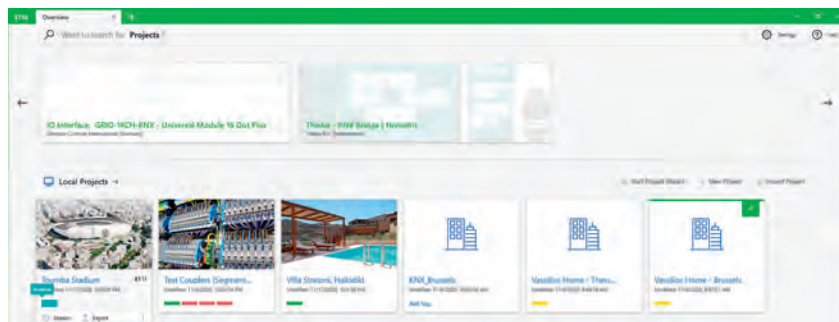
ETS6 Overview × +

Want to search for Projects

Settings Help

←

IO Interface, GRID-16CH-KNX - Universal Module 16 Dot Plus
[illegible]

Thinka - KNX Bridge | HomeKit
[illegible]

→

Local Projects →

Start Project Wizard New Project Import Project

Toumba Stadium
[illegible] 11/17/2022 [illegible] PM
Details Export

Test Couplers (Segment...
Modified 11/17/2022 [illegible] PM

Villa Stavoni, Halkidiki
Modified 11/17/2022 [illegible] PM

KNX_Brussels
Modified 11/8/2022 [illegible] AM
Add Tag

Vassilios Home / Thess...
Modified 11/8/2022 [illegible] AM

Vassilios Home / Brussels
Modified 11/8/2022 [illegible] AM